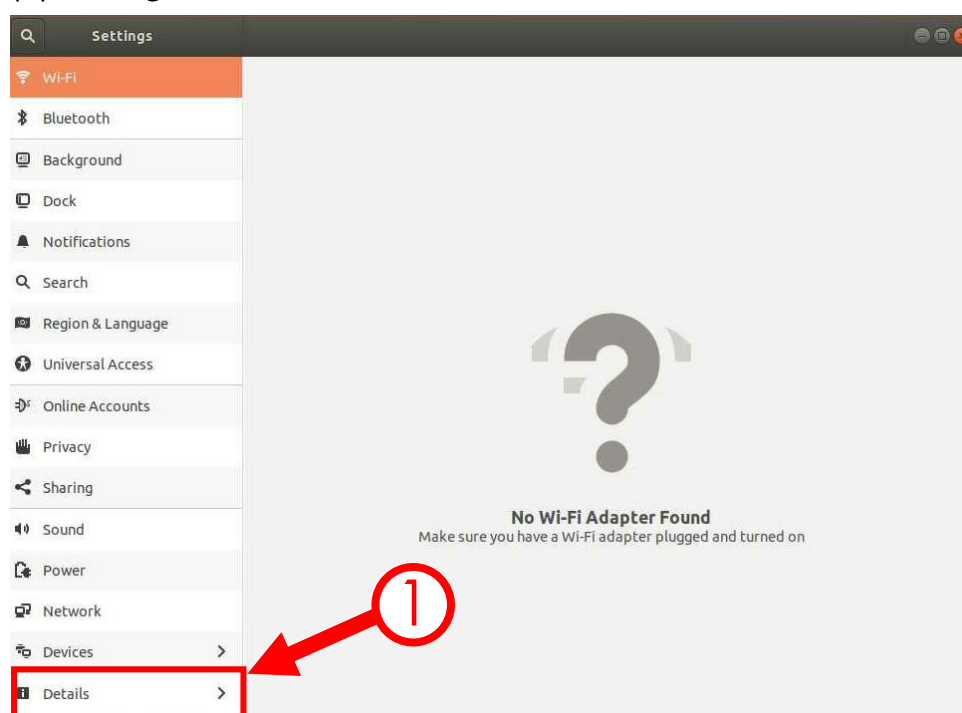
Settings

Wi-Fi
Bluetooth
Background
Dock
Notifications
Search
Region & Language
Universal Access
Online Accounts
Privacy
Sharing
Sound
Power
Network
Devices
Details

No Wi-Fi Adapter Found
Make sure you have a Wi-Fi adapter plugged and turned on

①